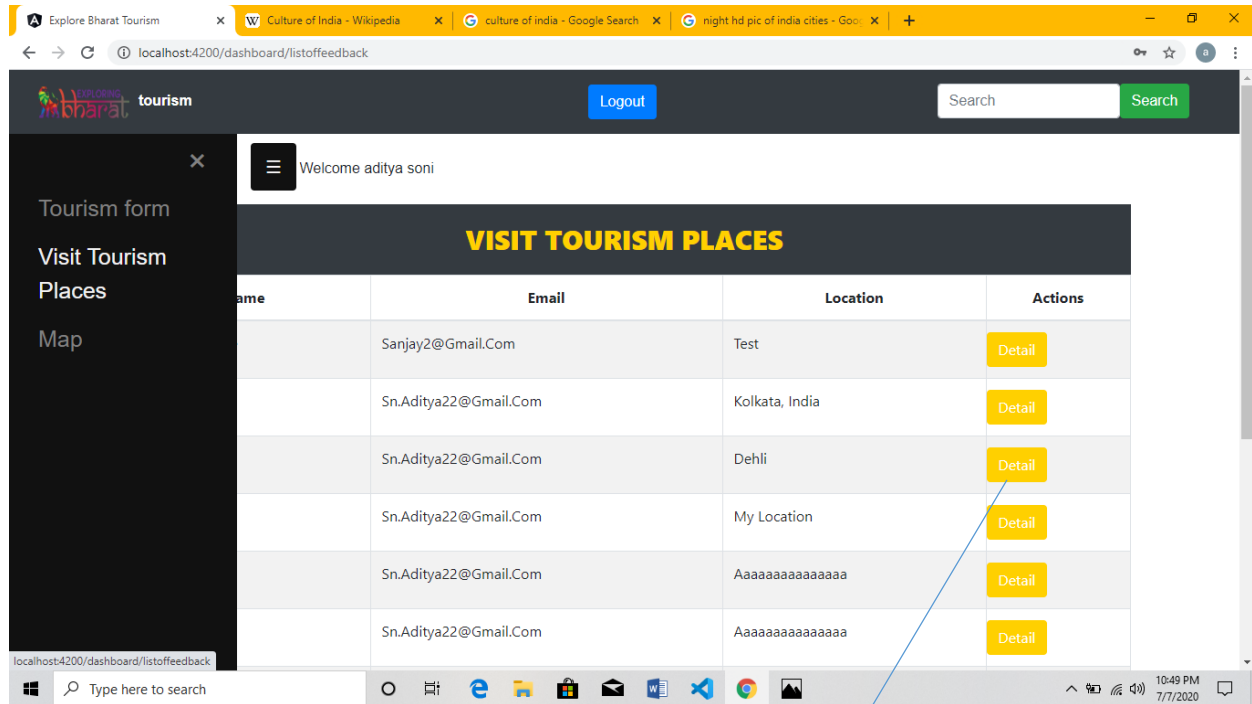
Explore Bharat Tourism
Culture of India - Wikipedia
culture of india - Google Search
night hd pic of india cities - Goo
localhost:4200/dashboard/listoffeedback

Exploring Bharat tourism
Logout
Search
Search

Tourism form
Visit Tourism Places
Map

Welcome aditya soni

VISIT TOURISM PLACES

| ame | Email | Location | Actions |
|---|---|---|---|
| | Sanjay2@Gmail.Com | Test | Detail |
| | Sn.Aditya22@Gmail.Com | Kolkata, India | Detail |
| | Sn.Aditya22@Gmail.Com | Dehli | Detail |
| | Sn.Aditya22@Gmail.Com | My Location | Detail |
| | Sn.Aditya22@Gmail.Com | Aaaaaaaaaaaaaa | Detail |
| | Sn.Aditya22@Gmail.Com | Aaaaaaaaaaaaaa | Detail |

localhost:4200/dashboard/listoffeedback
Type here to search
10:49 PM
7/7/2020